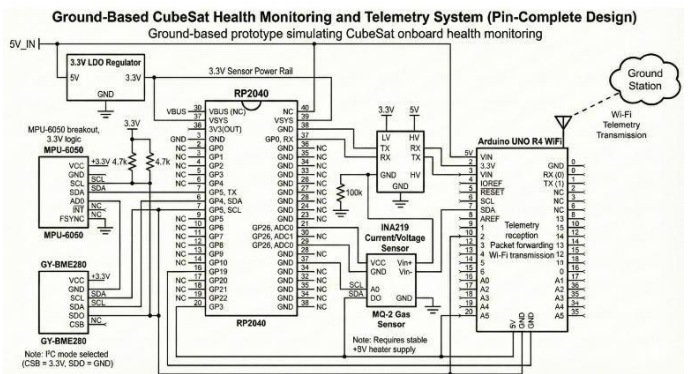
Ground-Based CubeSat Health Monitoring and Telemetry System (Pin-Complete Design)

Ground-based prototype simulating CubeSat onboard health monitoring

5V_IN

3.3V LDO Regulator
5V 3.3V
GND

3.3V Sensor Power Rail

RP2040

VBUS 30 VBUS (NC) NC 40
VSYS 39 VSYS NC 39
3V3(OUT)
GND 38 GND GP0, RX 37
NC 37 GP0 NC 36
NC 36 GP1 NC 35
NC GP2 NC
NC GP3 NC
NC GP4 NC
GP5, TX
GP4, SDA
GP5, SCL
NC GP6 GP26, ADC0 NC
NC GP7 GP26, ADC1 NC
NC GP8 GP26, ADC0 NC
NC GP9 NC
NC GP10 NC
NC GP19 NC
NC GP20 NC
NC GP21 NC
NC GP22 NC
NC GP3 NC

RP2040

MPU-6050 breakout, 3.3V logic
MPU-6050
VCC +3.3V
GND
SCL SCL
SDA SDA
AD0
INT NC
FSYNC NC
MPU-6050

3.3V
4.7k 4.7k

GY-BME280
VCC +3.3V
GND
SCL SCL
SDA SDA
SDO
CSB NC
GY-BME280

Note: I²C mode selected (CSB = 3.3V, SDD = GND)

3.3V 5V
LV HV
TX RX
RX TX
GND HV
GND

100k

INA219 Current/Voltage Sensor
VCC Vin+
GND Vin-

SCL SDA
A0
DO GND
MQ-2 Gas Sensor

Note: Requires stable +5V heater supply

Ground Station

Wi-Fi Telemetry Transmission

Arduino UNO R4 WiFi
5V
VIN
3.3V
VIN
IOREF
RESET
SCL
SDA
AREF
A0
A1
A2
A3
A4
A5
GND
RX (0)
TX (1)
NC
NC
13
12
11
10
9
8
7
6
5
4
3
2
1
0
A1
A2
A3
A4
A5

Telemetry reception
Packet forwarding
Wi-Fi transmission

5V GND GND